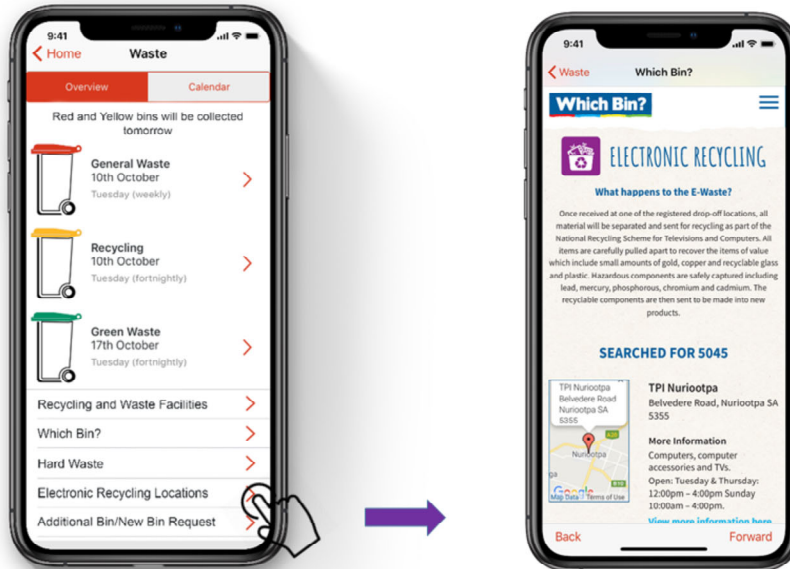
9:41

Home

Waste

Overview

Calendar

Red and Yellow bins will be collected tomorrow

General Waste
10th October
Tuesday (weekly)

Recycling
10th October
Tuesday (fortnightly)

Green Waste
17th October
Tuesday (fortnightly)

Recycling and Waste Facilities

Which Bin?

Hard Waste

Electronic Recycling Locations

Additional Bin/New Bin Request

9:41

Waste

Which Bin?

Which Bin?

ELECTRONIC RECYCLING

What happens to the E-Waste?

Once received at one of the registered drop-off locations, all material will be separated and sent for recycling as part of the National Recycling Scheme for Televisions and Computers. All items are carefully pulled apart to recover the items of value which include small amounts of gold, copper and recyclable glass and plastic. Hazardous components are safely captured including lead, mercury, phosphorous, chromium and cadmium. The recyclable components are then sent to be made into new products.

SEARCHED FOR 5045

TPI Nuriootpa
Belvedere Road
Nuriootpa SA
5355

Nuriootpa

Map Data Terms of Use

TPI Nuriootpa
Belvedere Road, Nuriootpa SA 5355

More Information
Computers, computer accessories and TVs.
Open: Tuesday & Thursday: 12:00pm – 4:00pm Sunday 10:00am – 4:00pm.
View more information here

Back

Forward